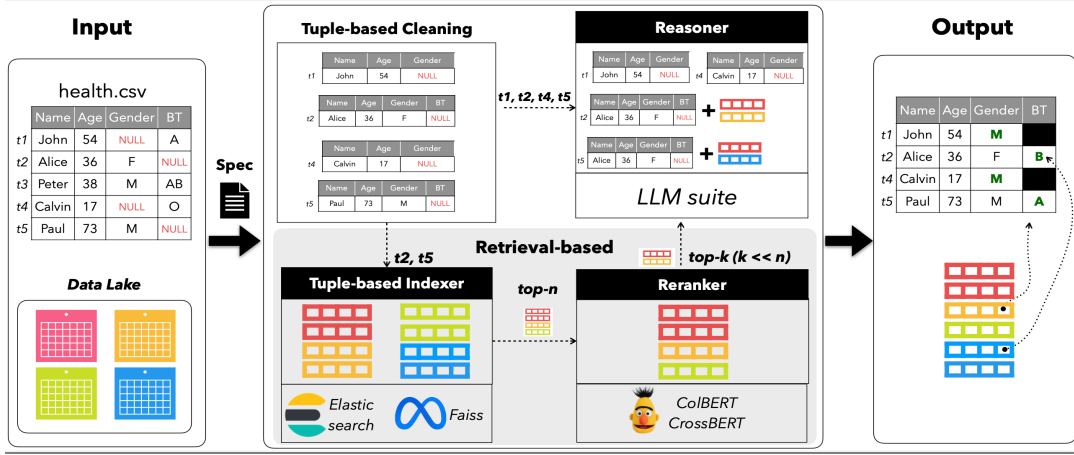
Input

health.csv

| | Name | Age | Gender | BT |
|---|---|---|---|---|
| t1 | John | 54 | NULL | A |
| t2 | Alice | 36 | F | NULL |
| t3 | Peter | 38 | M | AB |
| t4 | Calvin | 17 | NULL | O |
| t5 | Paul | 73 | M | NULL |

Data Lake

Spec

Tuple-based Cleaning

| | Name | Age | Gender |
|---|---|---|---|
| t1 | John | 54 | NULL |

| | Name | Age | Gender | BT |
|---|---|---|---|---|
| t2 | Alice | 36 | F | NULL |

| | Name | Age | Gender |
|---|---|---|---|
| t4 | Calvin | 17 | NULL |

| | Name | Age | Gender | BT |
|---|---|---|---|---|
| t5 | Paul | 73 | M | NULL |

t1, t2, t4, t5

Reasoner

| | Name | Age | Gender |
|---|---|---|---|
| t1 | John | 54 | NULL |

| | Name | Age | Gender |
|---|---|---|---|
| t4 | Calvin | 17 | NULL |

| | Name | Age | Gender | BT |
|---|---|---|---|---|
| t2 | Alice | 36 | F | NULL |

+

| | Name | Age | Gender | BT |
|---|---|---|---|---|
| t5 | Alice | 36 | F | NULL |

+

LLM suite

t2, t5

Retrieval-based

top-k (k << n)

Tuple-based Indexer

top-n

Reranker

Elastic search

Faiss

ColBERT
CrossBERT

Output

| | Name | Age | Gender | BT |
|---|---|---|---|---|
| t1 | John | 54 | M | |
| t2 | Alice | 36 | F | B |
| t4 | Calvin | 17 | M | |
| t5 | Paul | 73 | M | A |